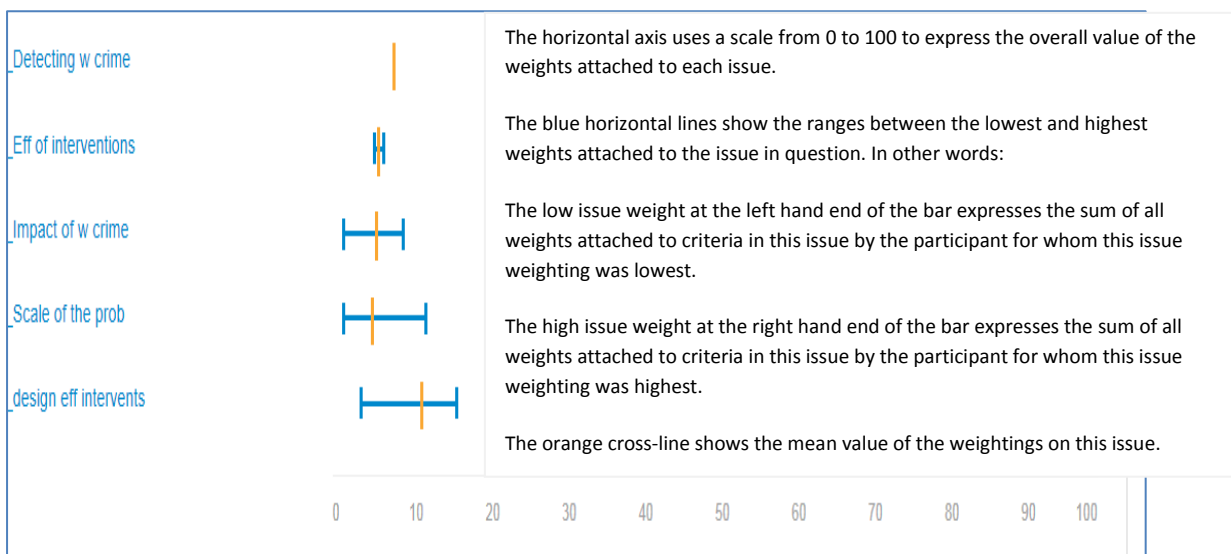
_Detecting w crime

_Eff of interventions

_Impact of w crime

_Scale of the prob

_design eff intervents

0 10 20 30 40 50 60 70 80 90 100

The horizontal axis uses a scale from 0 to 100 to express the overall value of the weights attached to each issue.

The blue horizontal lines show the ranges between the lowest and highest weights attached to the issue in question. In other words:

The low issue weight at the left hand end of the bar expresses the sum of all weights attached to criteria in this issue by the participant for whom this issue weighting was lowest.

The high issue weight at the right hand end of the bar expresses the sum of all weights attached to criteria in this issue by the participant for whom this issue weighting was highest.

The orange cross-line shows the mean value of the weightings on this issue.